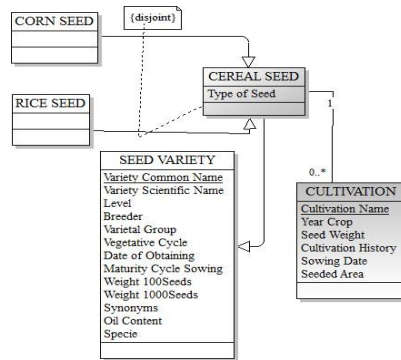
CORN SEED

{disjoint}

CEREAL SEED
Type of Seed

RICE SEED

1

0..*

SEED VARIETY
Variety Common Name
Variety Scientific Name
Level
Breeder
Varietal Group
Vegetative Cycle
Date of Obtaining
Maturity Cycle Sowing
Weight 100Seeds
Weight 1000Seeds
Synonyms
Oil Content
Specie

CULTIVATION
Cultivation Name
Year Crop
Seed Weight
Cultivation History
Sowing Date
Seeded Area